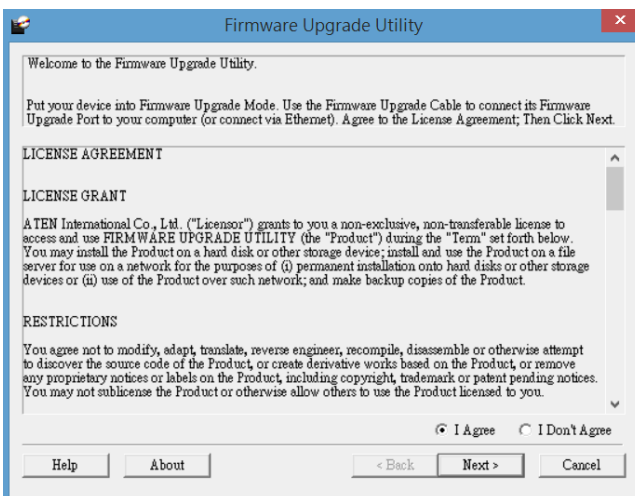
Firmware Upgrade Utility

Welcome to the Firmware Upgrade Utility.

Put your device into Firmware Upgrade Mode. Use the Firmware Upgrade Cable to connect its Firmware Upgrade Port to your computer (or connect via Ethernet). Agree to the License Agreement; Then Click Next.

LICENSE AGREEMENT

LICENSE GRANT

ATEN International Co., Ltd. ("Licensor") grants to you a non-exclusive, non-transferable license to access and use FIRMWARE UPGRADE UTILITY (the "Product") during the "Term" set forth below. You may install the Product on a hard disk or other storage device; install and use the Product on a file server for use on a network for the purposes of (i) permanent installation onto hard disks or other storage devices or (ii) use of the Product over such network; and make backup copies of the Product.

RESTRICTIONS

You agree not to modify, adapt, translate, reverse engineer, recompile, disassemble or otherwise attempt to discover the source code of the Product, or create derivative works based on the Product, or remove any proprietary notices or labels on the Product, including copyright, trademark or patent pending notices. You may not sublicense the Product or otherwise allow others to use the Product licensed to you.

I Agree
I Don't Agree

Help
About
< Back
Next >
Cancel